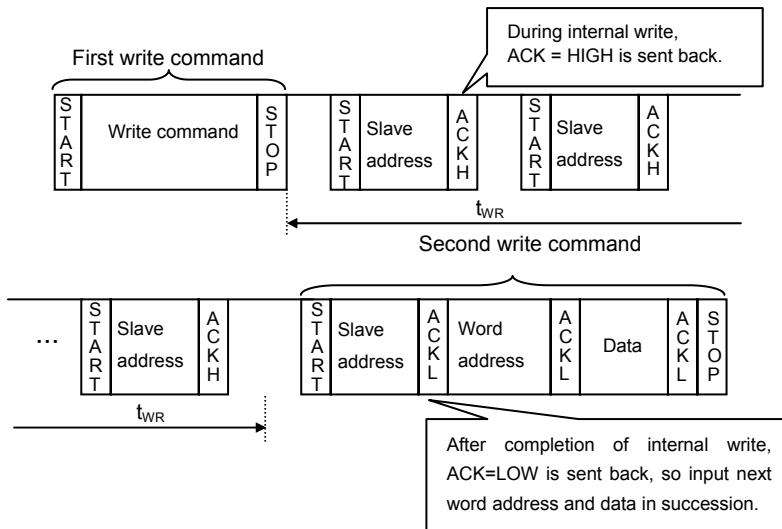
During internal write, ACK = HIGH is sent back.

First write command

START | Write command | STOP | START | Slave address | ACKH | START | Slave address | ACKH

$t_{WR}$

Second write command

... | START | Slave address | ACKH | START | Slave address | ACKL | Word address | ACKL | Data | ACKL | STOP

$t_{WR}$

After completion of internal write, ACK=LOW is sent back, so input next word address and data in succession.